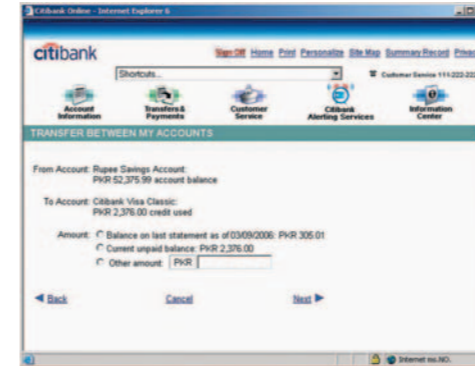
Citibank Online - Internet Explorer 6

citibank

Sign Off Home Print Personalize Site Map Summary Record Privac

Shortcuts...

Customer Service 111-222-22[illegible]

Account Information

Transfers & Payments

Customer Service

Citibank Alerting Services

Information Center

TRANSFER BETWEEN MY ACCOUNTS

From Account: Rupee Savings Account:
PKR 52,375.99 account balance

To Account: Citibank Visa Classic:
PKR 2,376.00 credit used

Amount: Balance on last statement as of 03/09/2006: PKR 305.01
Current unpaid balance: PKR 2,376.00
Other amount: PKR

Back

Cancel

Next

Internet no-NO.